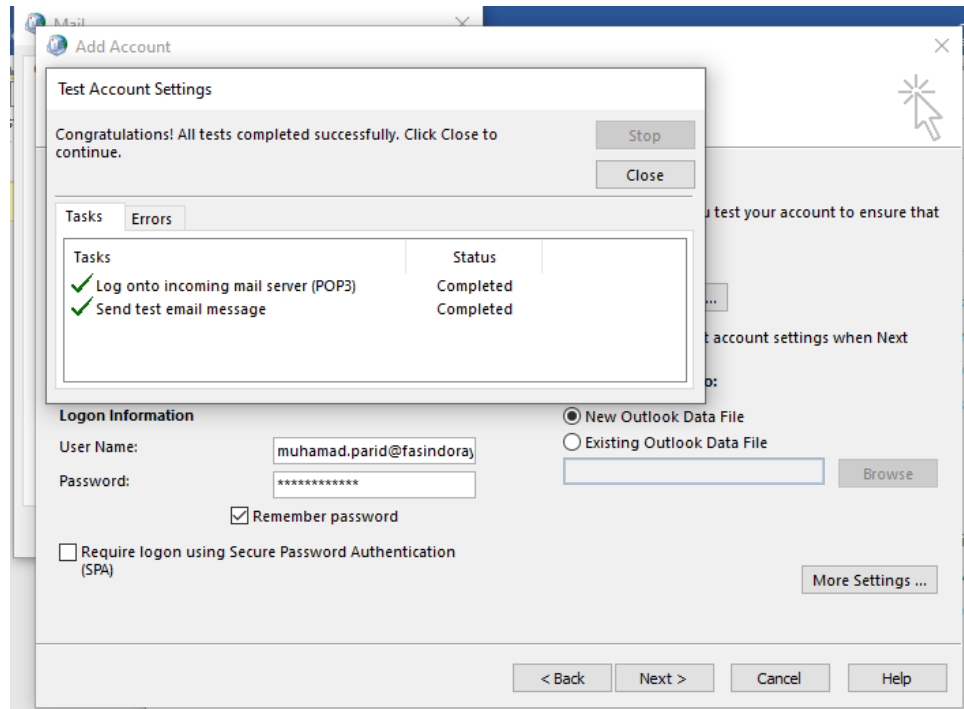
Mail

Add Account

Test Account Settings

Congratulations! All tests completed successfully. Click Close to continue.

Stop

Close

Tasks | Errors

| Tasks | Status |
|---|---|
| Log onto incoming mail server (POP3) | Completed |
| Send test email message | Completed |

u test your account to ensure that

...

t account settings when Next

o:

Logon Information

User Name: muhamad.parid@fasindoray

Password: ************

Remember password

Require logon using Secure Password Authentication (SPA)

New Outlook Data File

Existing Outlook Data File

Browse

More Settings ...

< Back

Next >

Cancel

Help